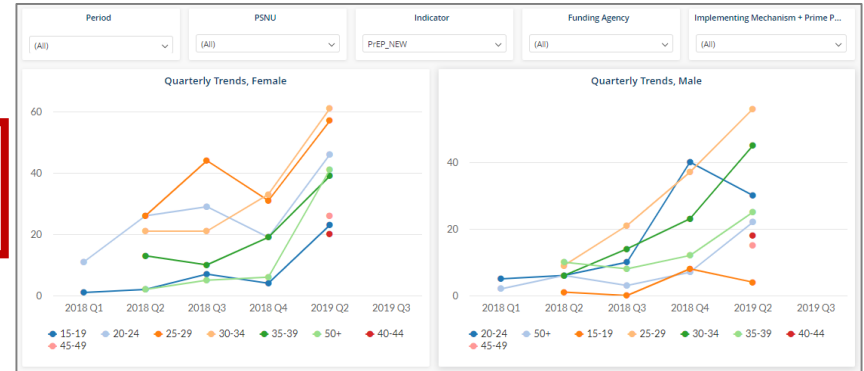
Period
(All)

PSNU
(All)

Indicator
PrEP_NEW

Funding Agency
(All)

Implementing Mechanism + Prime P...
(All)

Quarterly Trends, Female

60
40
20
0

2018 Q1 2018 Q2 2018 Q3 2018 Q4 2019 Q2 2019 Q3

15-19 20-24 25-29 30-34 35-39 50+ 40-44 45-49

Quarterly Trends, Male

40
20
0

2018 Q1 2018 Q2 2018 Q3 2018 Q4 2019 Q2 2019 Q3

20-24 50+ 15-19 25-29 30-34 35-39 40-44 45-49